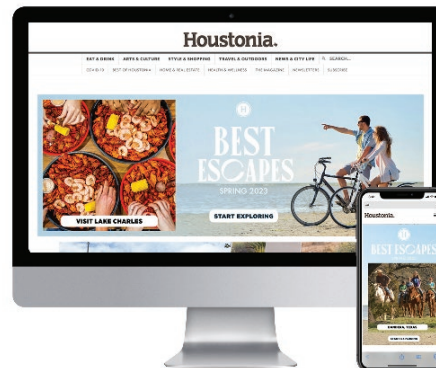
Houstonia.

EAT & DRINK ARTS & CULTURE STYLE & SHOPPING TRAVEL & OUTDOORS NEWS & CITY LIFE SEARCH...

COVID-19 BEST OF HOUSTONIA HOME & REAL ESTATE HEALTH & WELLNESS THE MAGAZINE NEWSLETTERS SUBSCRIBE

VISIT LAKE CHARLES

H

BEST ESCAPES

SPRING 2023

START EXPLORING

Houstonia.

BEST ESCAPES

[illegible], TEXAS